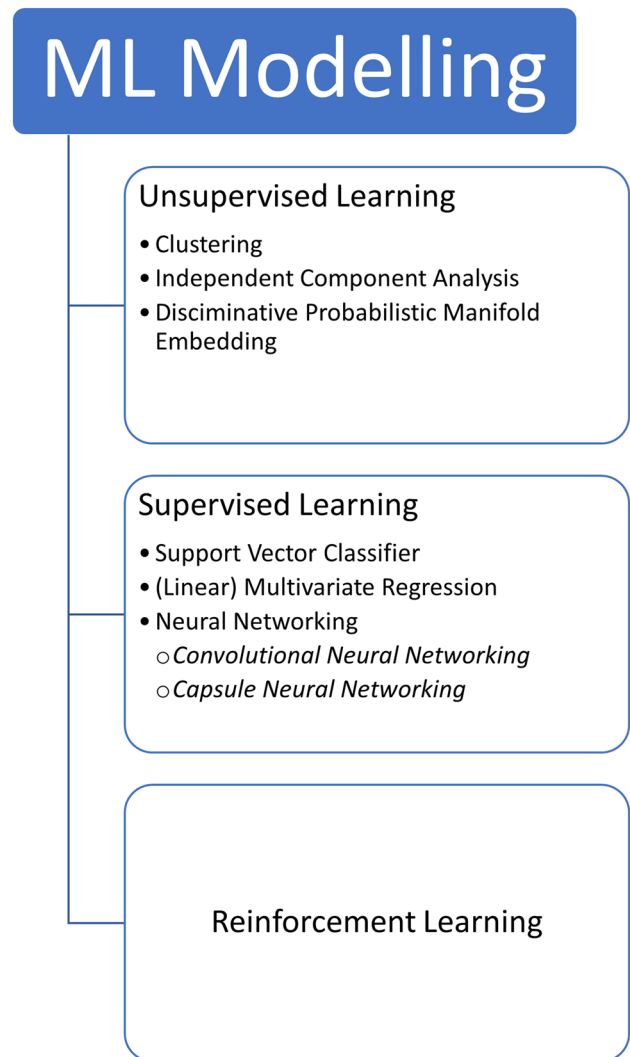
ML Modelling

Unsupervised Learning

- Clustering
- Independent Component Analysis
- Disciminative Probabilistic Manifold Embedding

Supervised Learning

- Support Vector Classifier
- (Linear) Multivariate Regression
- Neural Networking
  - *Convolutional Neural Networking*
  - *Capsule Neural Networking*

Reinforcement Learning